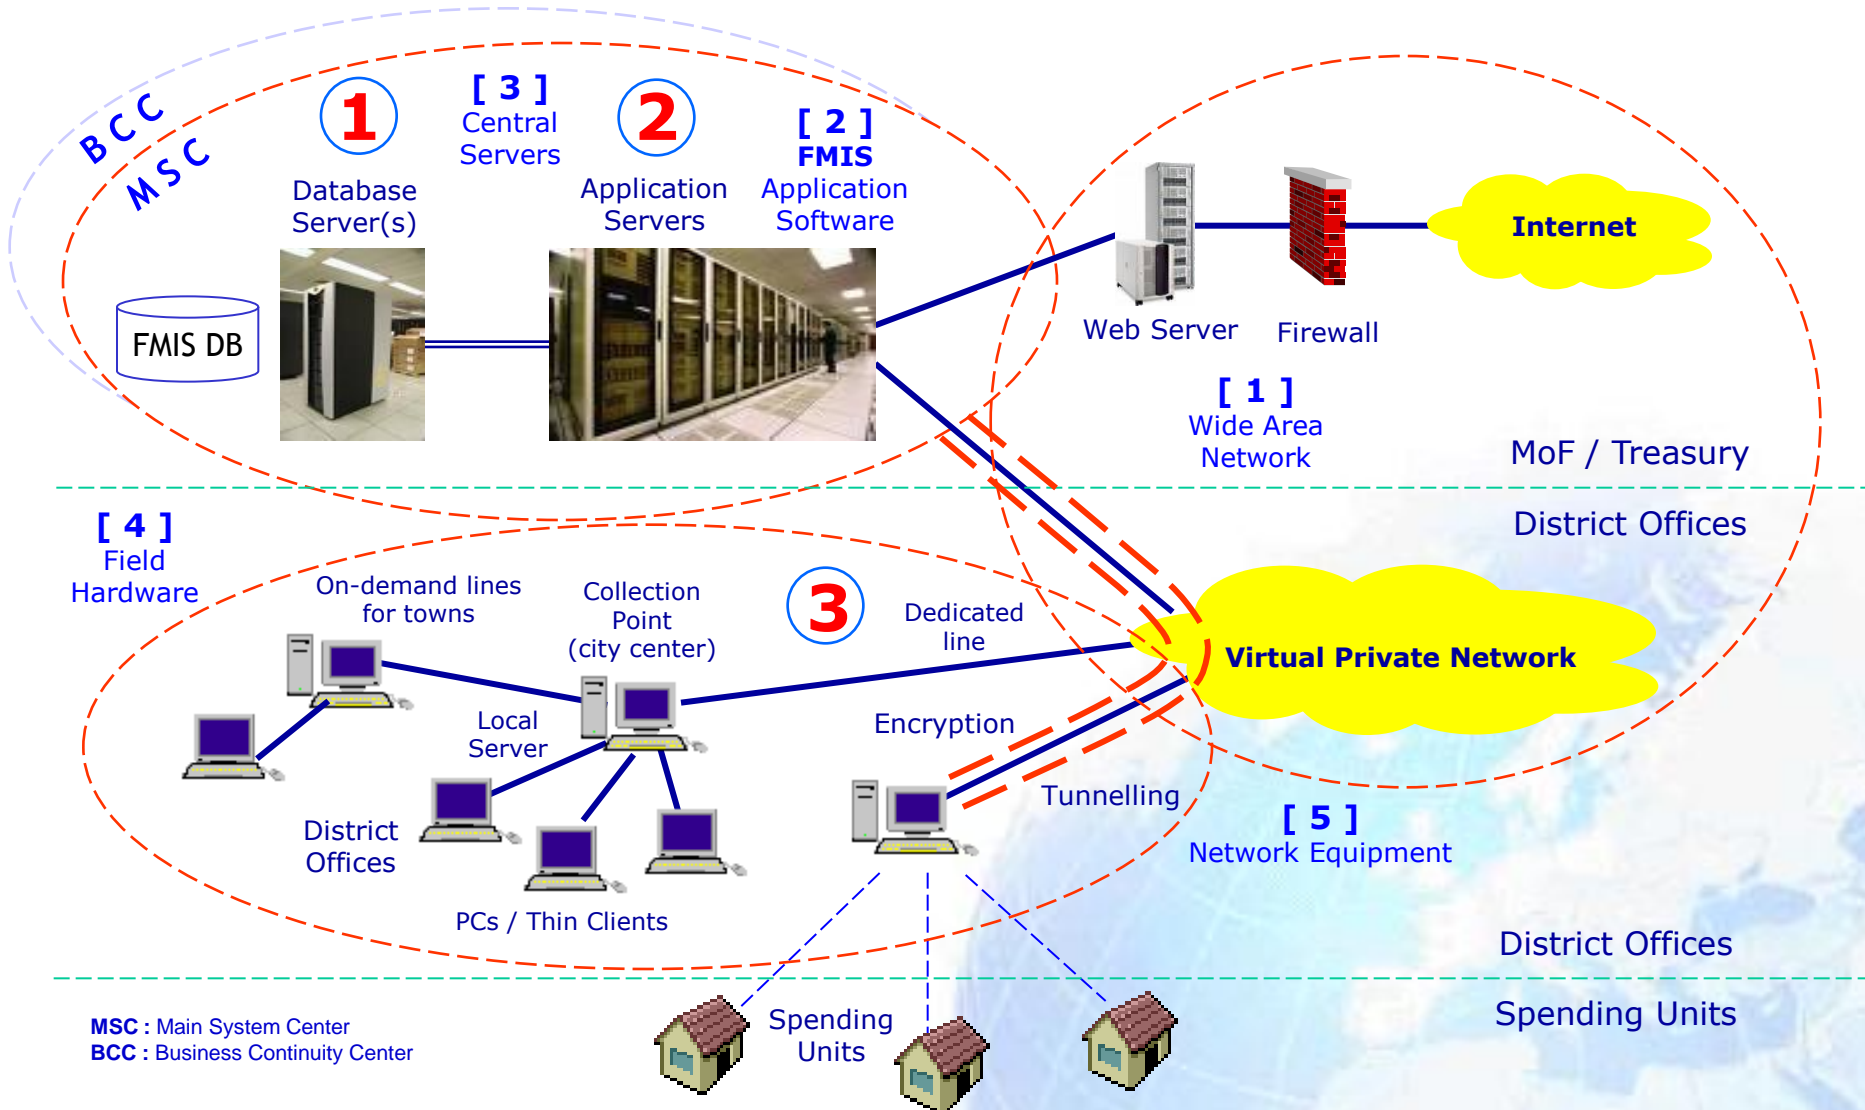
BCC
MSC

1
Database Server(s)

[ 3 ]
Central Servers

2
Application Servers

[ 2 ]
FMIS
Application Software

FMIS DB

Web Server

Firewall

Internet

[ 1 ]
Wide Area Network

MoF / Treasury

District Offices

[ 4 ]
Field Hardware

On-demand lines for towns

Collection Point (city center)

3

Dedicated line

Virtual Private Network

Local Server

Encryption

Tunnelling

District Offices

PCs / Thin Clients

[ 5 ]
Network Equipment

District Offices

Spending Units

Spending Units

MSC : Main System Center
BCC : Business Continuity Center